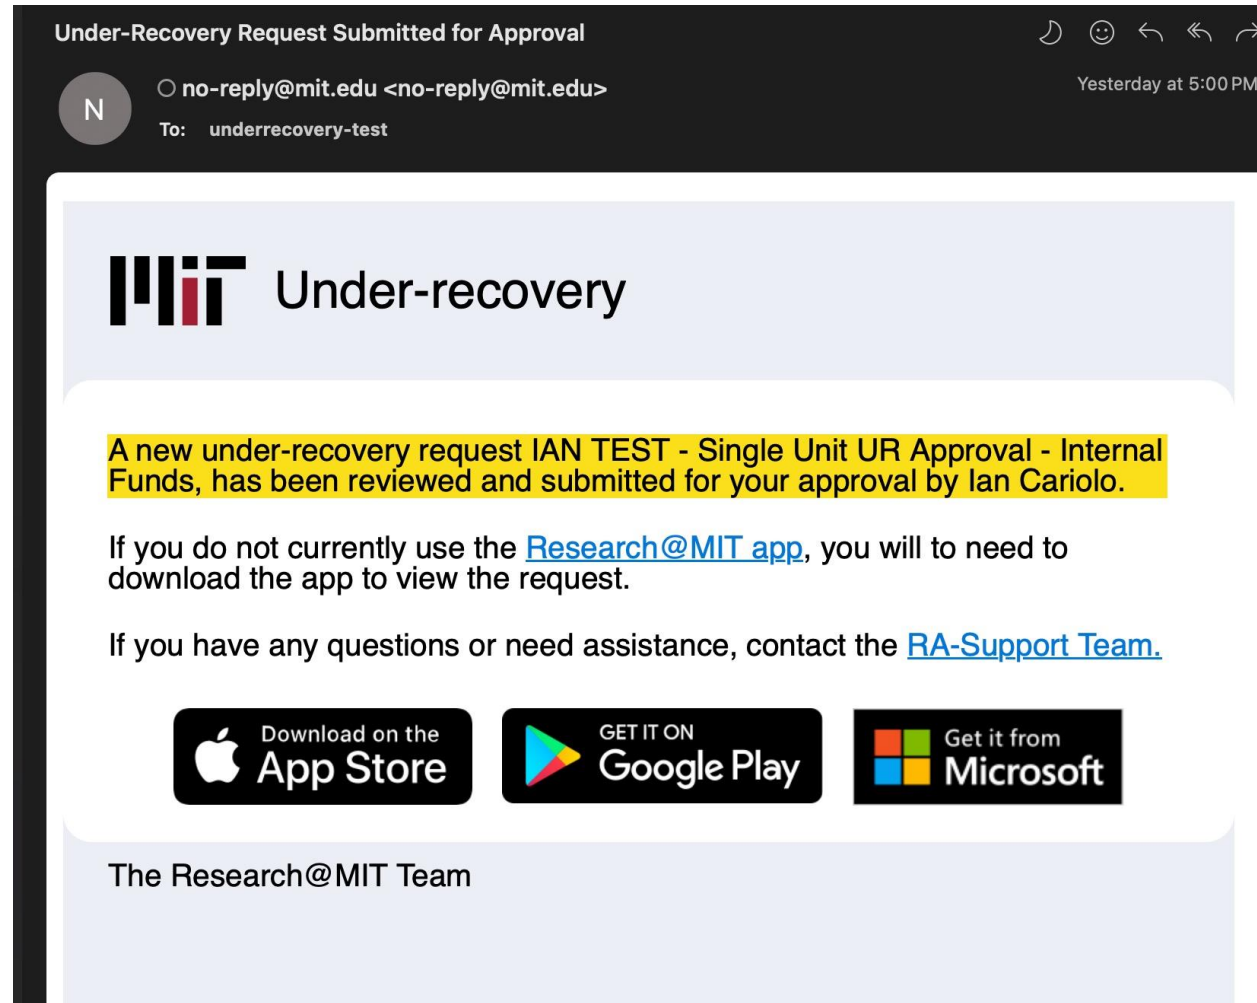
Under-Recovery Request Submitted for Approval

N

no-reply@mit.edu <no-reply@mit.edu>

To: underrecovery-test

Yesterday at 5:00 PM

MIT Under-recovery

A new under-recovery request IAN TEST - Single Unit UR Approval - Internal Funds, has been reviewed and submitted for your approval by Ian Cariolo.

If you do not currently use the Research@MIT app, you will to need to download the app to view the request.

If you have any questions or need assistance, contact the RA-Support Team.

Download on the App Store

GET IT ON Google Play

Get it from Microsoft

The Research@MIT Team